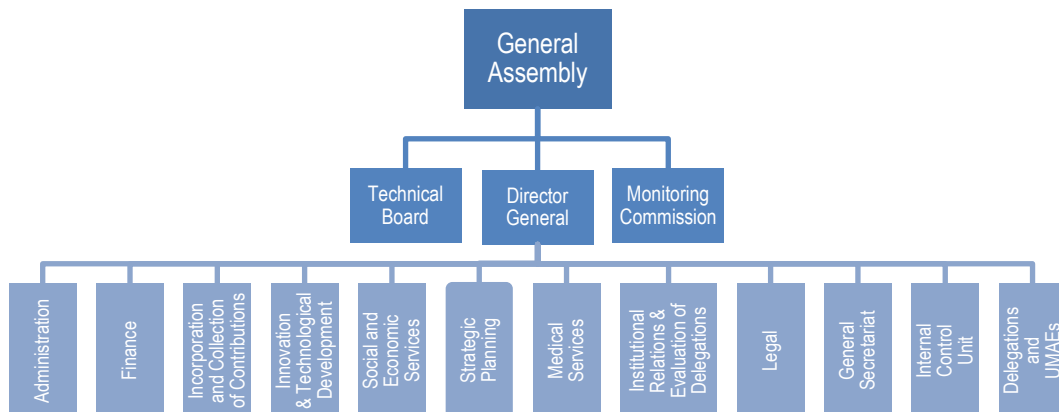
General Assembly

Technical Board

Director General

Monitoring Commission

Administration

Finance

Incorporation and Collection of Contributions

Innovation & Technological Development

Social and Economic Services

Strategic Planning

Medical Services

Institutional Relations & Evaluation of Delegations

Legal

General Secretariat

Internal Control Unit

Delegations and UMAEs